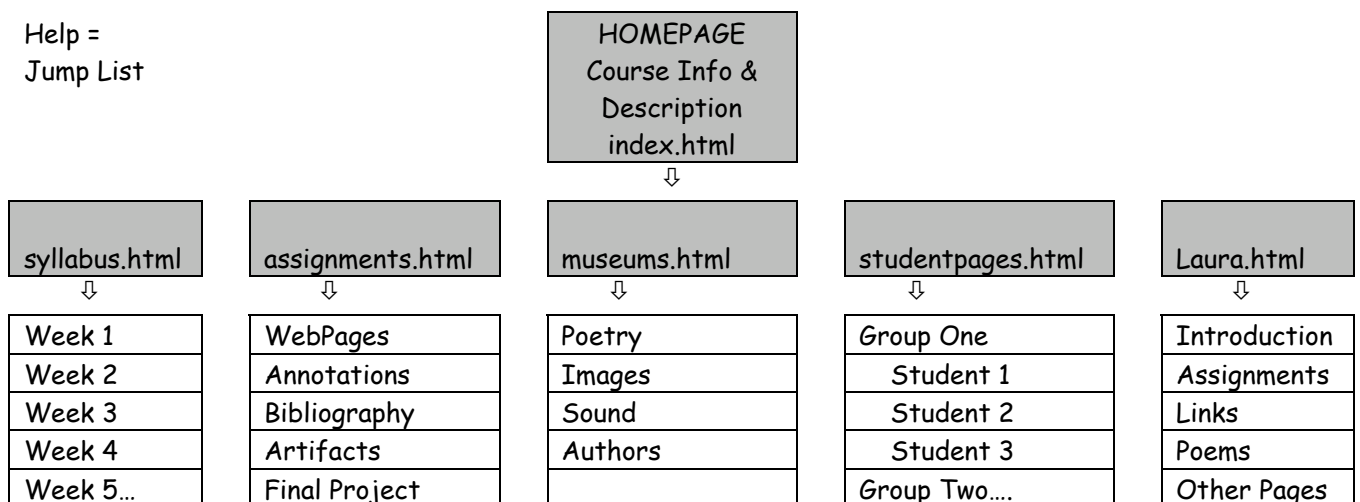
Help =
Jump List

HOMEPAGE
Course Info &
Description
index.html

⇩

syllabus.html
⇩

| Week 1 |
|---|
| Week 2 |
| Week 3 |
| Week 4 |
| Week 5… |

assignments.html
⇩

| WebPages |
|---|
| Annotations |
| Bibliography |
| Artifacts |
| Final Project |

museums.html
⇩

| Poetry |
|---|
| Images |
| Sound |
| Authors |
| |

studentpages.html
⇩

| Group One |
|---|
| Student 1 |
| Student 2 |
| Student 3 |
| Group Two…. |

Laura.html
⇩

| Introduction |
|---|
| Assignments |
| Links |
| Poems |
| Other Pages |